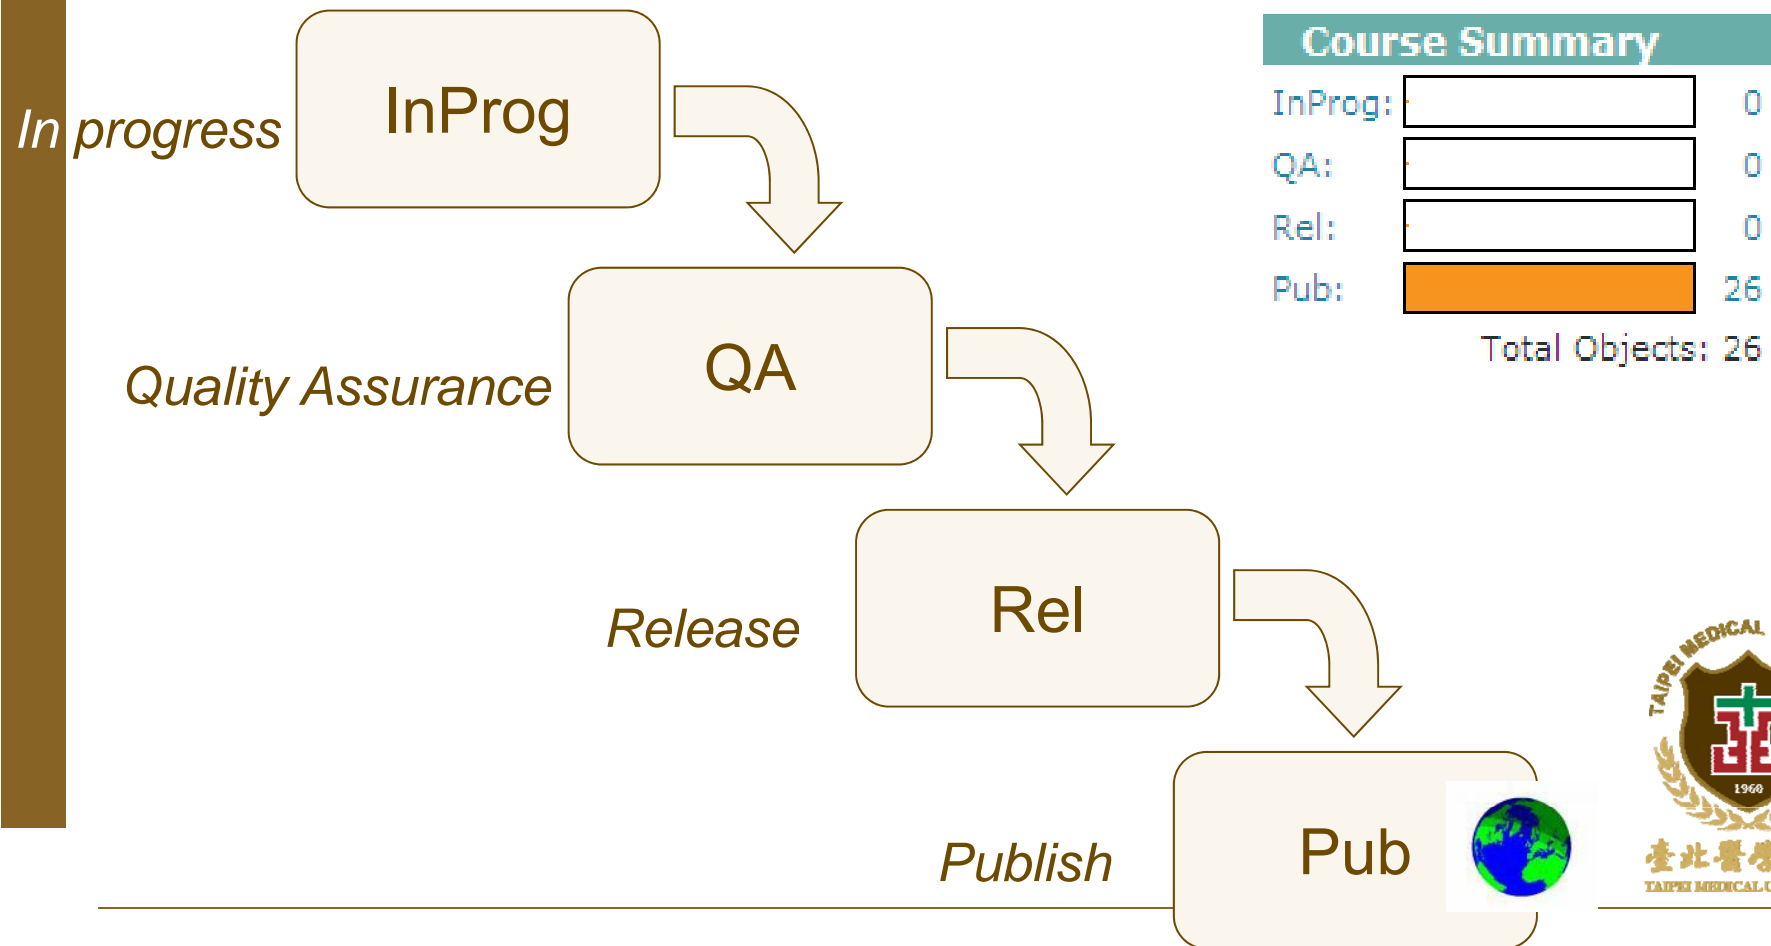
In progress

InProg

Quality Assurance

QA

Release

Rel

Publish

Pub

Course Summary

| | | |
|---|---|---|
| InProg: | | 0 |
| QA: | | 0 |
| Rel: | | 0 |
| Pub: | | 26 |

Total Objects: 26

TAIPEI MEDICAL

1960

臺北醫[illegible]

TAIPEI MEDICAL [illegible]